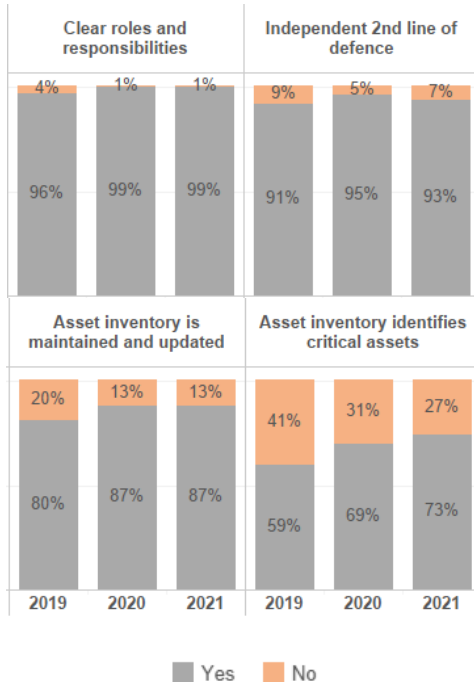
Clear roles and responsibilities

4% 1% 1%

96% 99% 99%

Independent 2nd line of defence

9% 5% 7%

91% 95% 93%

Asset inventory is maintained and updated

20% 13% 13%

80% 87% 87%

Asset inventory identifies critical assets

41% 31% 27%

59% 69% 73%

2019 2020 2021 2019 2020 2021

Yes No